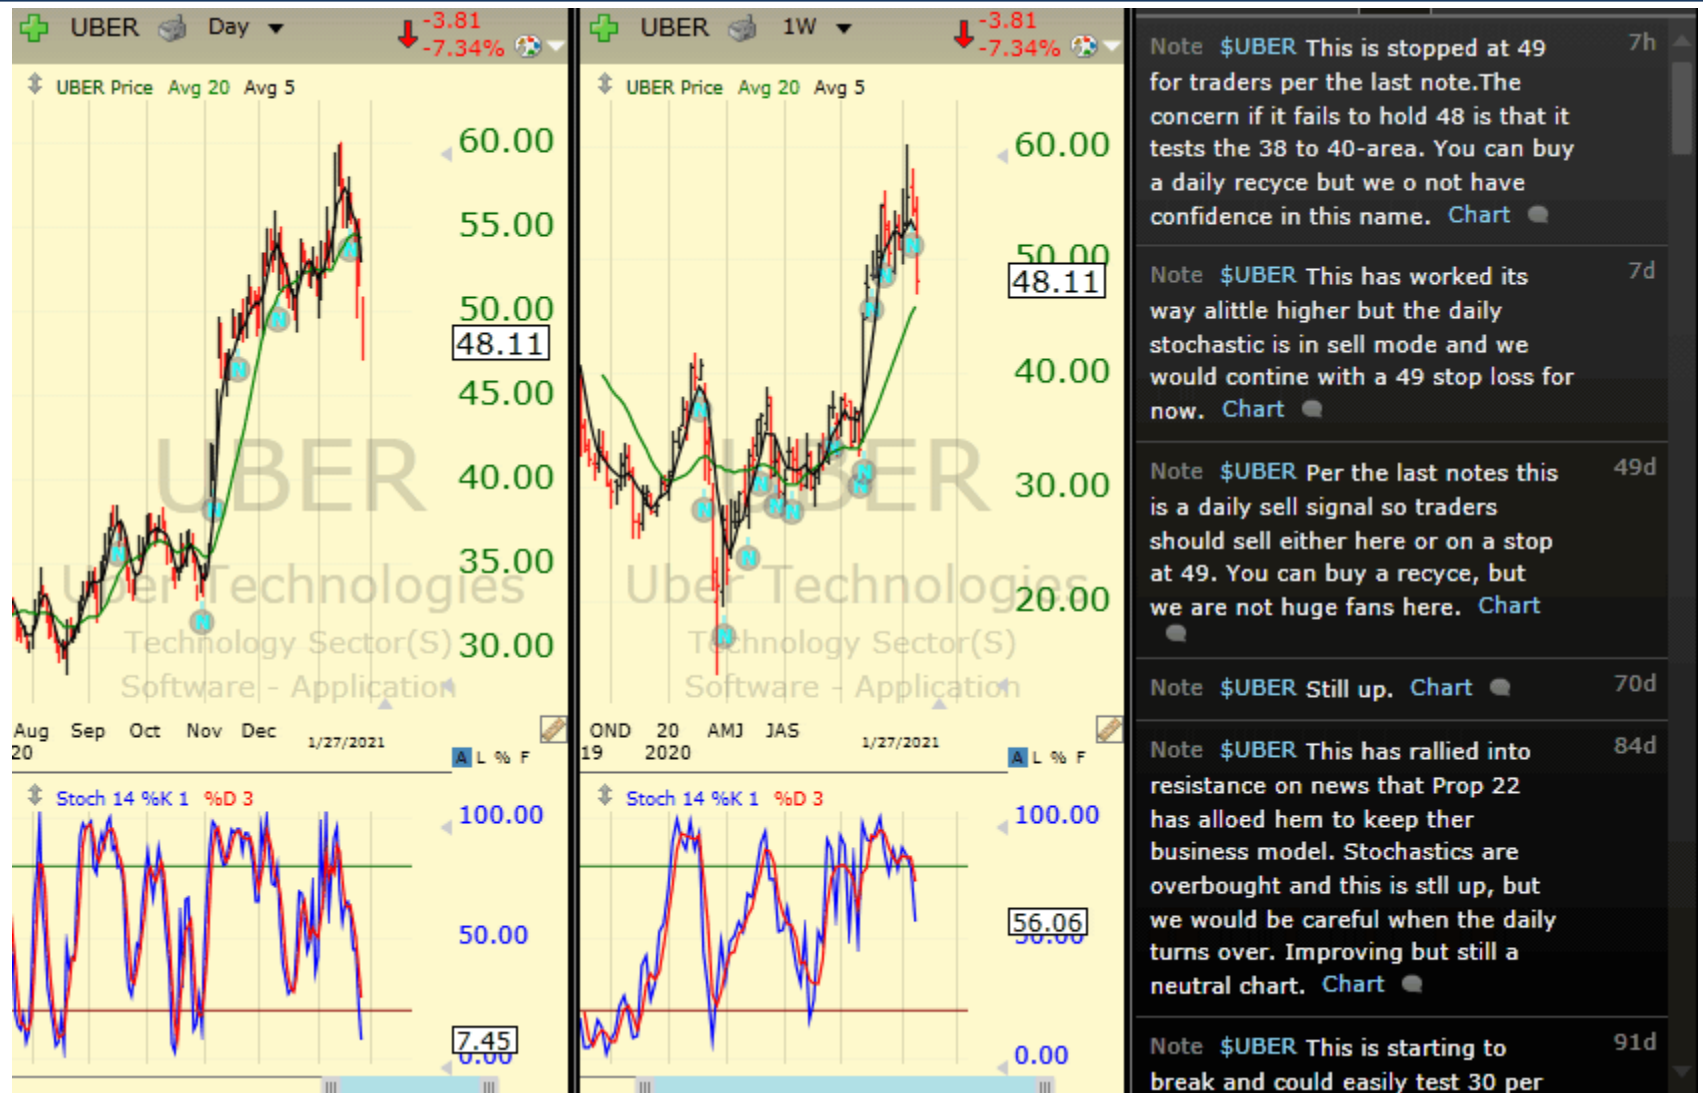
UBER Day -3.81 -7.34%

UBER Price Avg 20 Avg 5

60.00
55.00
50.00
48.11
45.00
40.00
35.00
30.00

UBER
Uber Technologies
Technology Sector(S)
Software - Application

Aug 20 Sep Oct Nov Dec 1/27/2021

A L % F

Stoch 14 %K 1 %D 3

100.00
50.00
7.45

UBER 1W -3.81 -7.34%

UBER Price Avg 20 Avg 5

60.00
50.00
48.11
40.00
30.00
20.00

UBER
Uber Technologies
Technology Sector(S)
Software - Application

OND 19 20 2020 AMJ JAS 1/27/2021

A L % F

Stoch 14 %K 1 %D 3

100.00
56.06
0.00

Note $UBER This is stopped at 49 for traders per the last note.The concern if it fails to hold 48 is that it tests the 38 to 40-area. You can buy a daily recyce but we o not have confidence in this name. Chart 7h

Note $UBER This has worked its way alittle higher but the daily stochastic is in sell mode and we would contine with a 49 stop loss for now. Chart 7d

Note $UBER Per the last notes this is a daily sell signal so traders should sell either here or on a stop at 49. You can buy a recyce, but we are not huge fans here. Chart 49d

Note $UBER Still up. Chart 70d

Note $UBER This has rallied into resistance on news that Prop 22 has alloed hem to keep ther business model. Stochastics are overbought and this is stll up, but we would be careful when the daily turns over. Improving but still a neutral chart. Chart 84d

Note $UBER This is starting to break and could easily test 30 per 91d